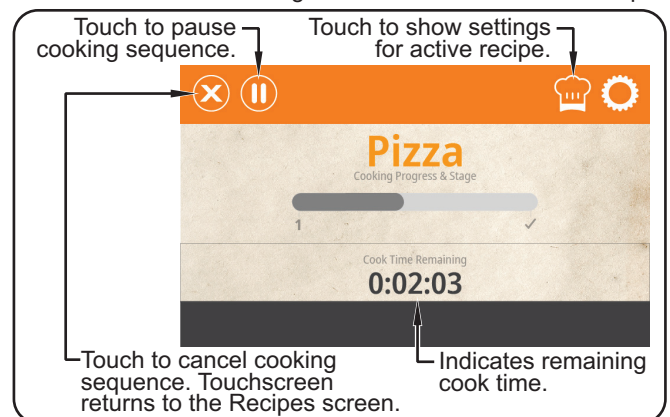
Touch to pause cooking sequence.

Touch to show settings for active recipe.

Pizza

Cooking Progress & Stage

1

✓

Cook Time Remaining

0:02:03

Touch to cancel cooking sequence. Touchscreen returns to the Recipes screen.

Indicates remaining cook time.